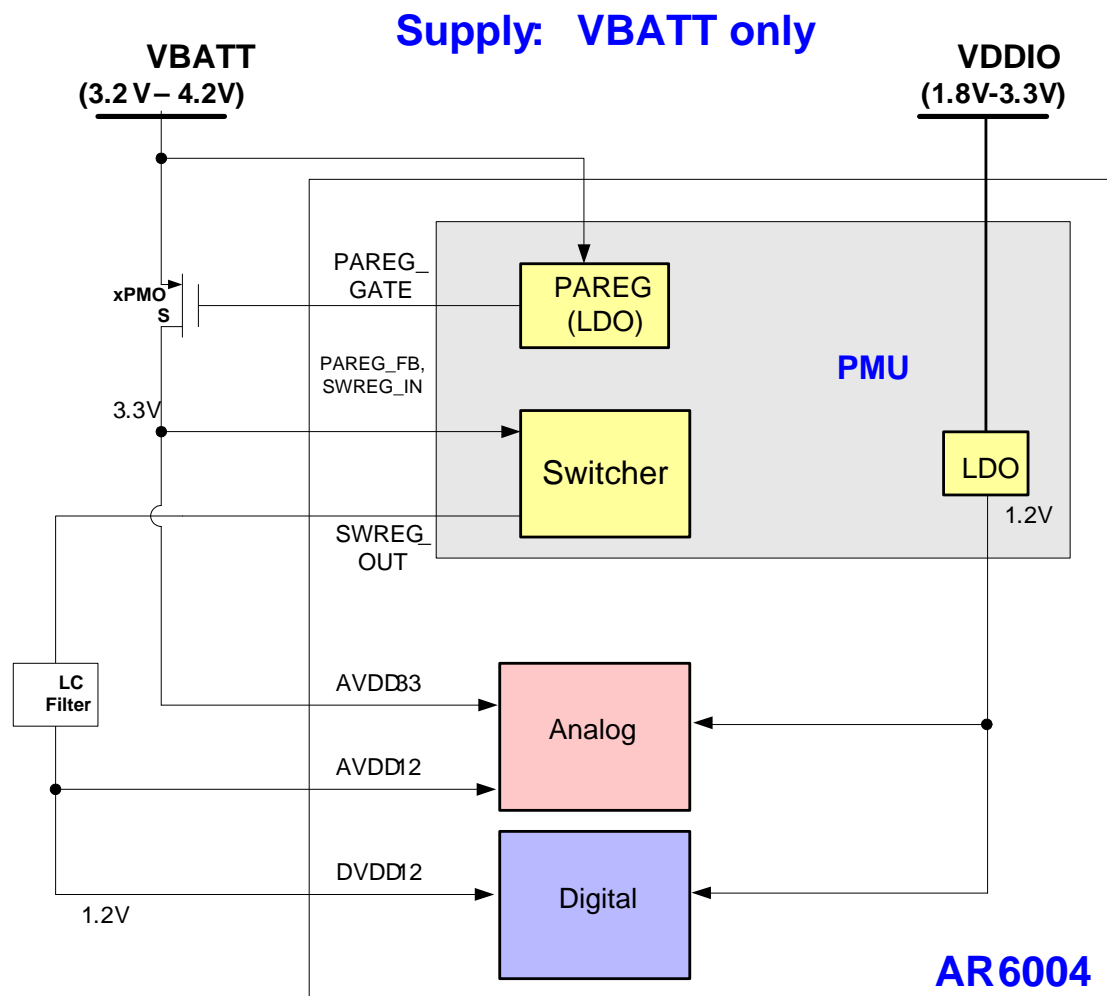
Supply: VBATT only

VBATT
(3.2 V – 4.2V)

VDDIO
(1.8V-3.3V)

xPMOS

PAREG_GATE

PAREG (LDO)

PMU

PAREG_FB, SWREG_IN

3.3V

Switcher

LDO

1.2V

SWREG_OUT

LC Filter

AVDD33

Analog

AVDD12

DVDD12

Digital

1.2V

AR6004